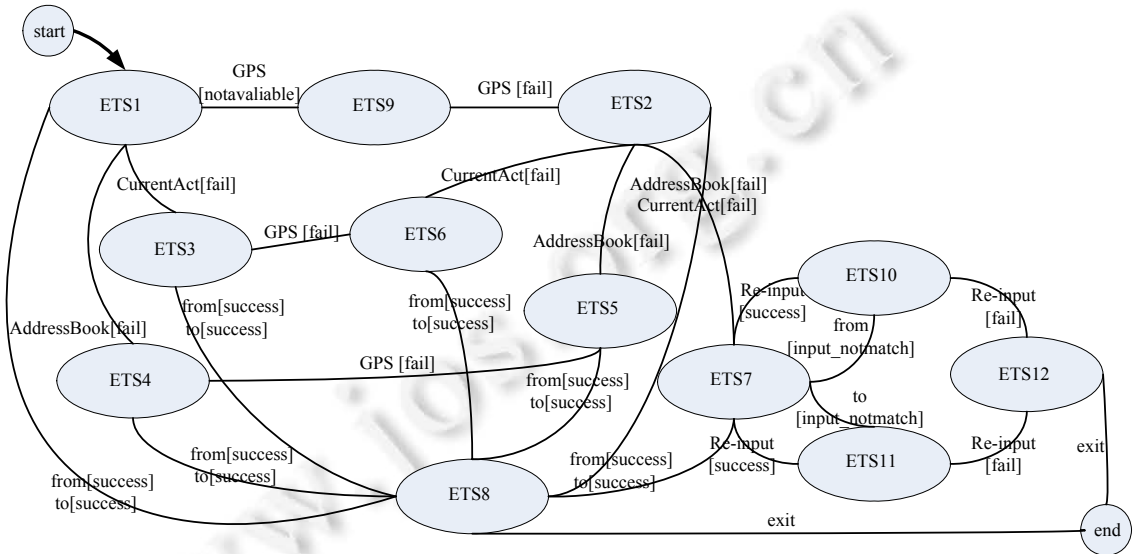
start

ETS1

GPS [notavaliable]

ETS9

GPS [fail]

ETS2

CurrentAct[fail]

CurrentAct[fail]

AddressBook[fail] CurrentAct[fail]

ETS3

GPS [fail]

ETS6

AddressBook[fail]

from[success] to[success]

from[success] to[success]

ETS5

Re-input [success]

ETS10

Re-input [fail]

from [input_notmatch]

AddressBook[fail]

ETS4

GPS [fail]

from[success] to[success]

ETS7

to [input_notmatch]

ETS12

from[success] to[success]

Re-input [success]

ETS11

Re-input [fail]

exit

from[success] to[success]

ETS8

from[success] to[success]

exit

end

www.jos.org.cn